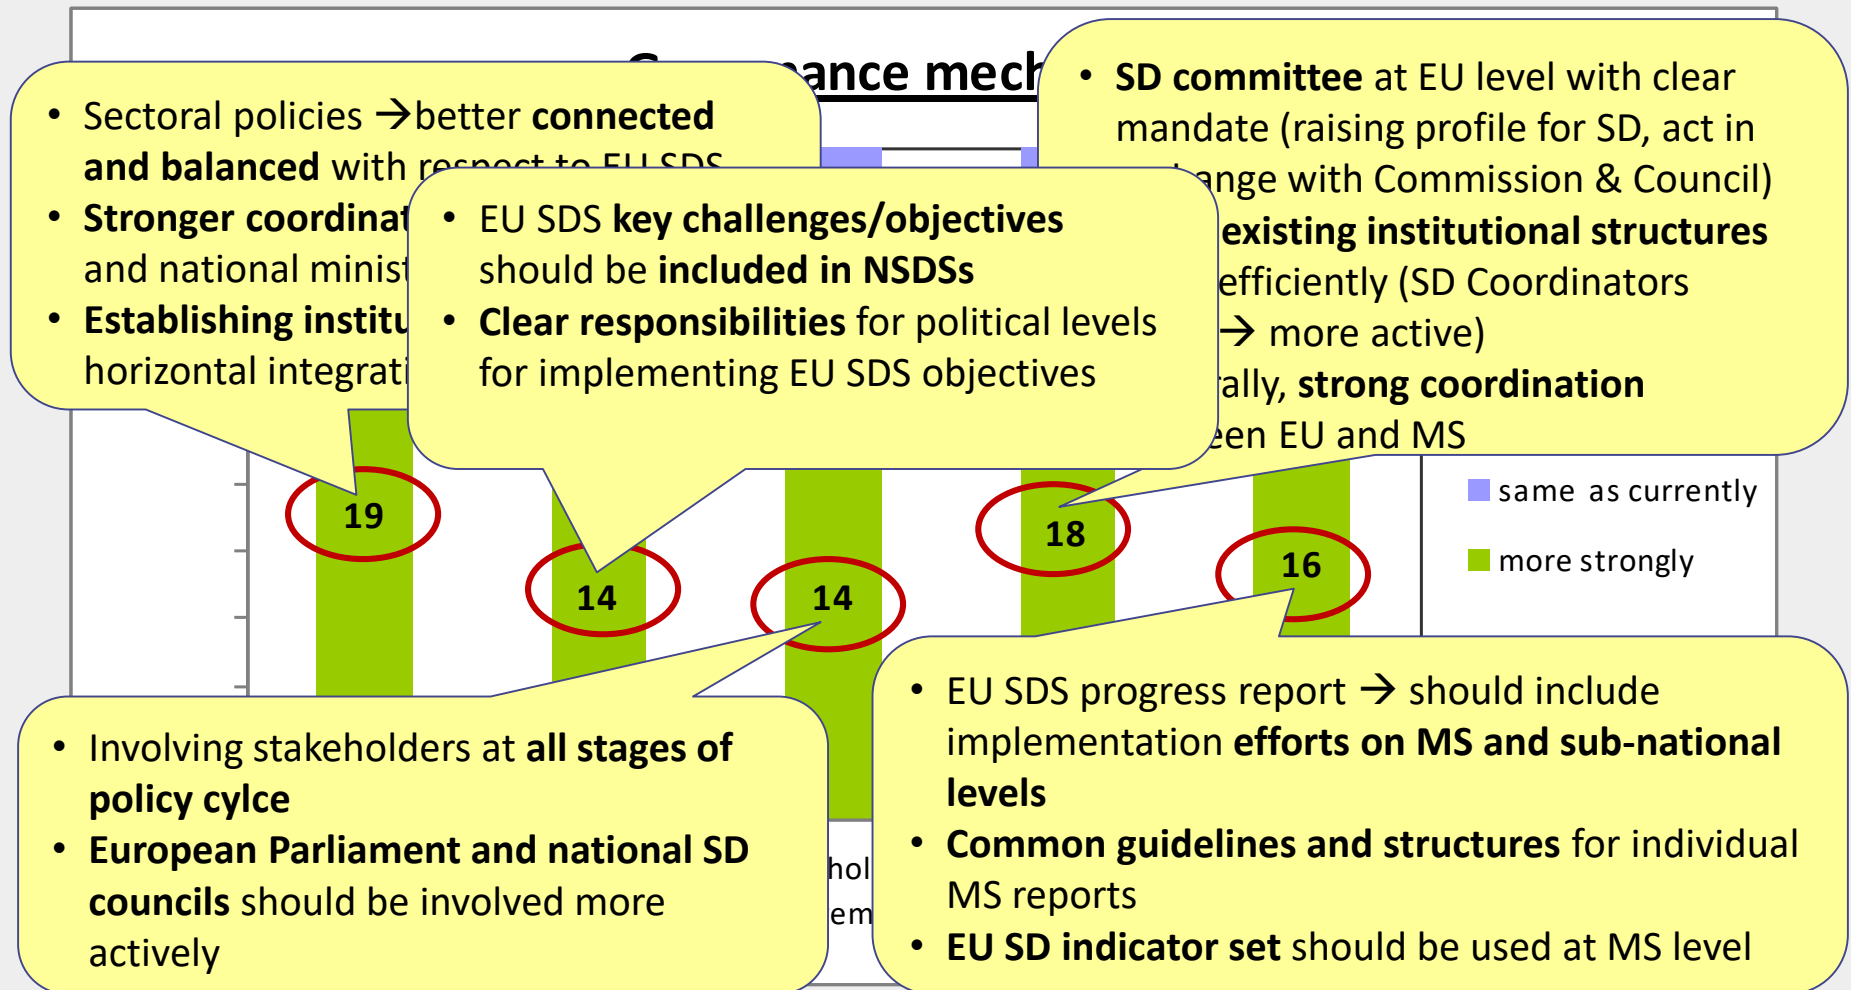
G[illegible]ance mech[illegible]

• Sectoral policies → better **connected and balanced** with respect to EU SDS
• **Stronger coordinat**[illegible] and national minist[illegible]
• **Establishing institu**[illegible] horizontal integrati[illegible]

• EU SDS **key challenges/objectives** should be **included in NSDSs**
• **Clear responsibilities** for political levels for implementing EU SDS objectives

• **SD committee** at EU level with clear mandate (raising profile for SD, act in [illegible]ange with Commission & Council)
• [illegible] **existing institutional structures** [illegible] efficiently (SD Coordinators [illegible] → more active)
• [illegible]ally, **strong coordination** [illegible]een EU and MS

19

14

14

18

16

same as currently

more strongly

• Involving stakeholders at **all stages of policy cylce**
• **European Parliament and national SD councils** should be involved more actively

hol
em

• EU SDS progress report → should include implementation **efforts on MS and sub-national levels**
• **Common guidelines and structures** for individual MS reports
• **EU SD indicator set** should be used at MS level